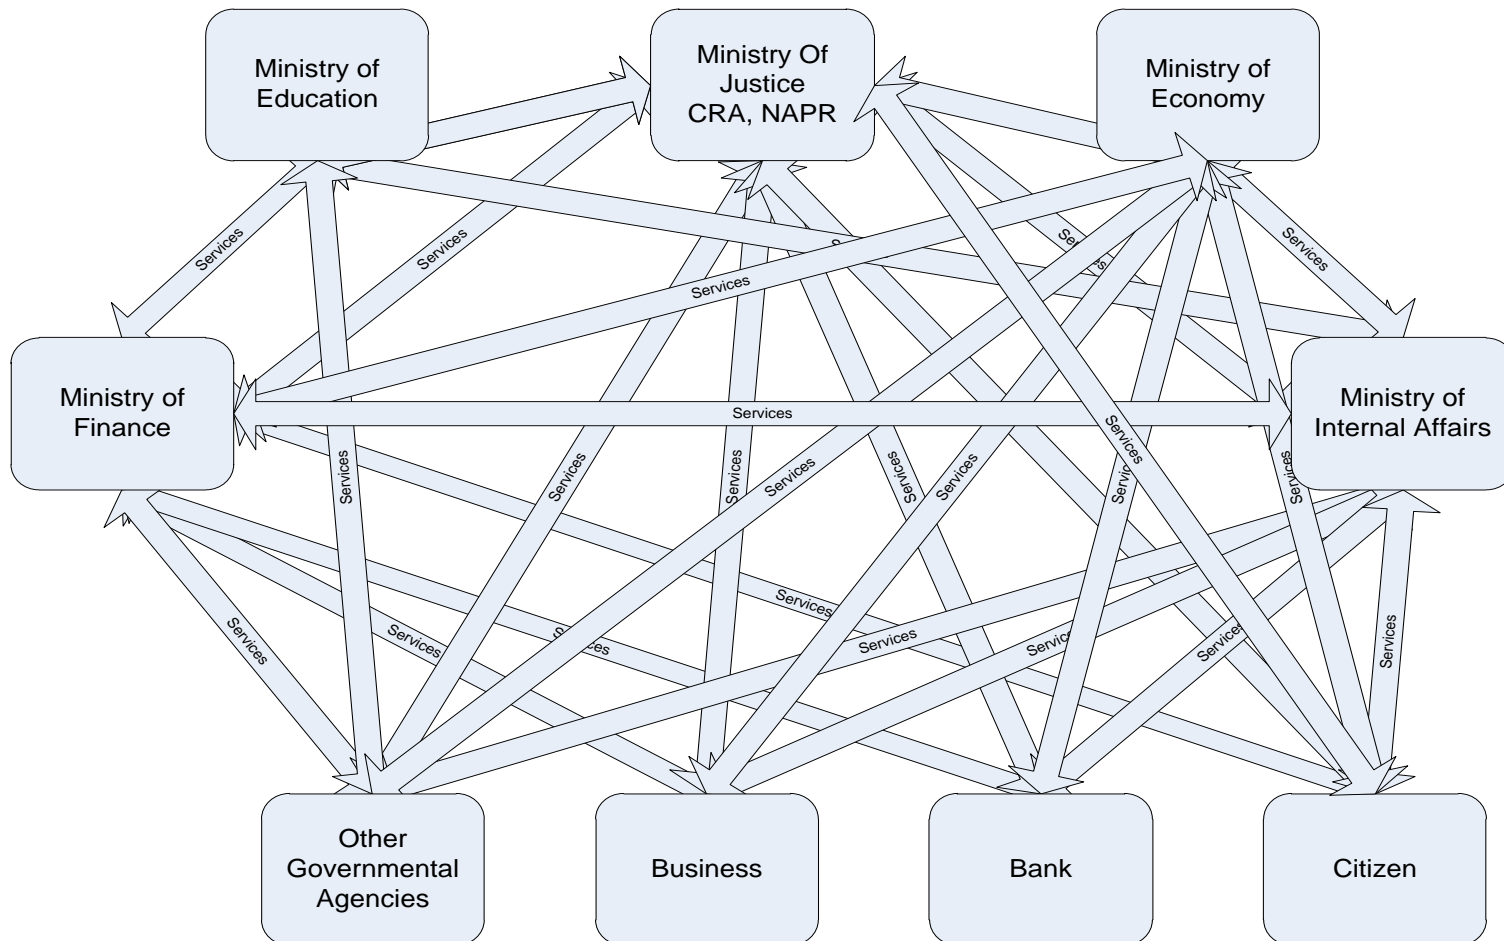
Ministry of Education

Ministry Of Justice CRA, NAPR

Ministry of Economy

Ministry of Finance

Ministry of Internal Affairs

Other Governmental Agencies

Business

Bank

Citizen

Services

Services

Services

Services

Services

Services

Services

Services

Services

Services

Services

Services

Services

Services

Services

Services

Services

Services

Services

Services

Services

Services

Services